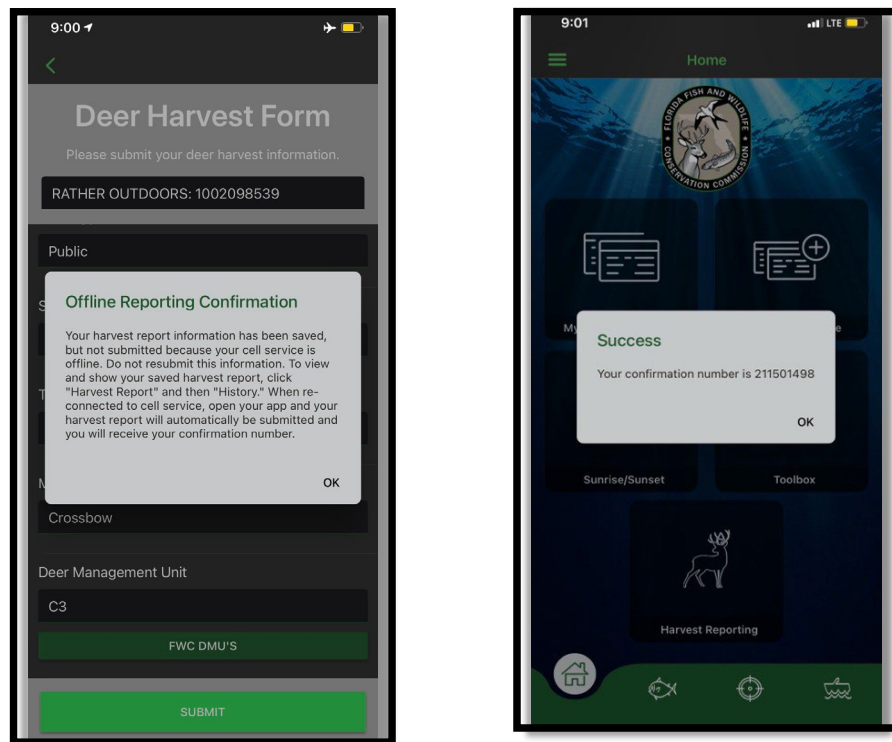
9:00

<

Deer Harvest Form

Please submit your deer harvest information.

RATHER OUTDOORS: 1002098539

Public

S

Offline Reporting Confirmation

Your harvest report information has been saved, but not submitted because your cell service is offline. Do not resubmit this information. To view and show your saved harvest report, click "Harvest Report" and then "History." When reconnected to cell service, open your app and your harvest report will automatically be submitted and you will receive your confirmation number.

OK

T

M

Crossbow

Deer Management Unit

C3

FWC DMU'S

SUBMIT

9:01 LTE

Home

FLORIDA FISH AND WILDLIFE CONSERVATION COMMISSION

My

e

Success

Your confirmation number is 211501498

OK

Sunrise/Sunset

Toolbox

Harvest Reporting